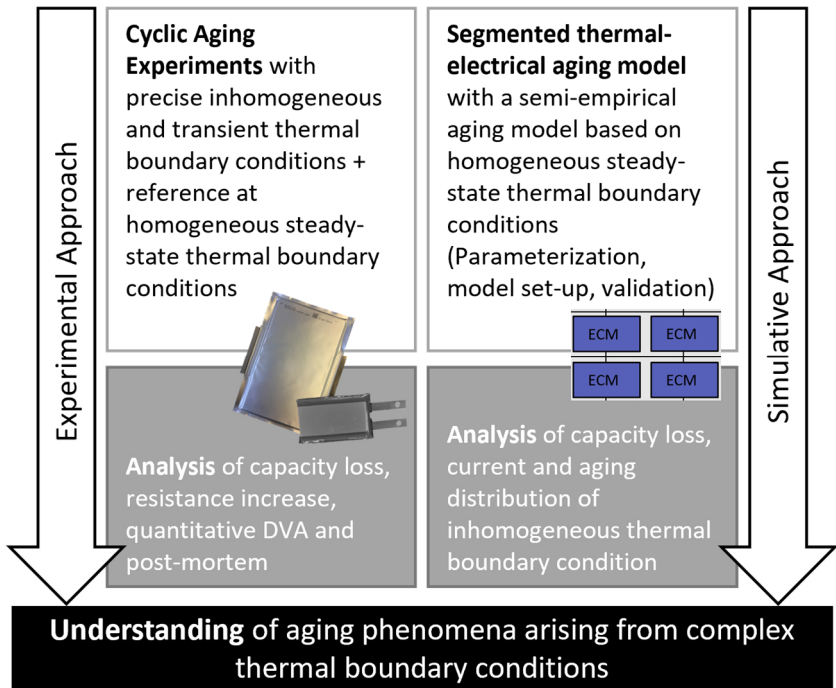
Experimental Approach

Cyclic Aging Experiments with precise inhomogeneous and transient thermal boundary conditions + reference at homogeneous steady-state thermal boundary conditions

Analysis of capacity loss, resistance increase, quantitative DVA and post-mortem

Segmented thermal-electrical aging model with a semi-empirical aging model based on homogeneous steady-state thermal boundary conditions (Parameterization, model set-up, validation)

ECM ECM
ECM ECM

Analysis of capacity loss, current and aging distribution of inhomogeneous thermal boundary condition

Simulative Approach

Understanding of aging phenomena arising from complex thermal boundary conditions